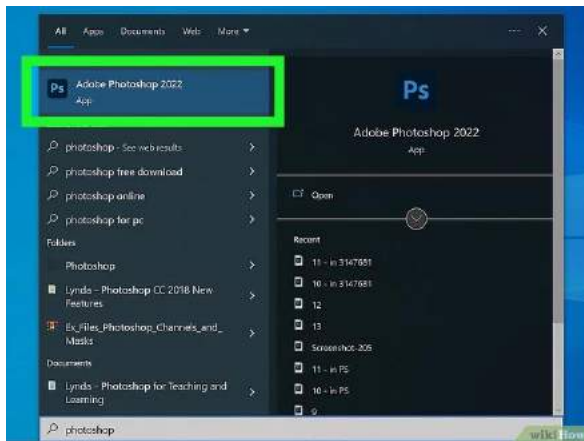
All Apps Documents Web More ▾

Ps Adobe Photoshop 2022
App

photoshop - See web results
photoshop free download
photoshop online
photoshop for pc

Folders
Photoshop
Lynda - Photoshop CC 2018 New Features
Ex_Files_Photoshop_Channels_and_Masks

Documents
Lynda - Photoshop for Teaching and Learning

Ps
Adobe Photoshop 2022
App

Open

Recent
11 - in 3147681
10 - in 3147681
12
13
Screenshot-205
11 - in PS
10 - in PS
9

photoshop

wikiHow